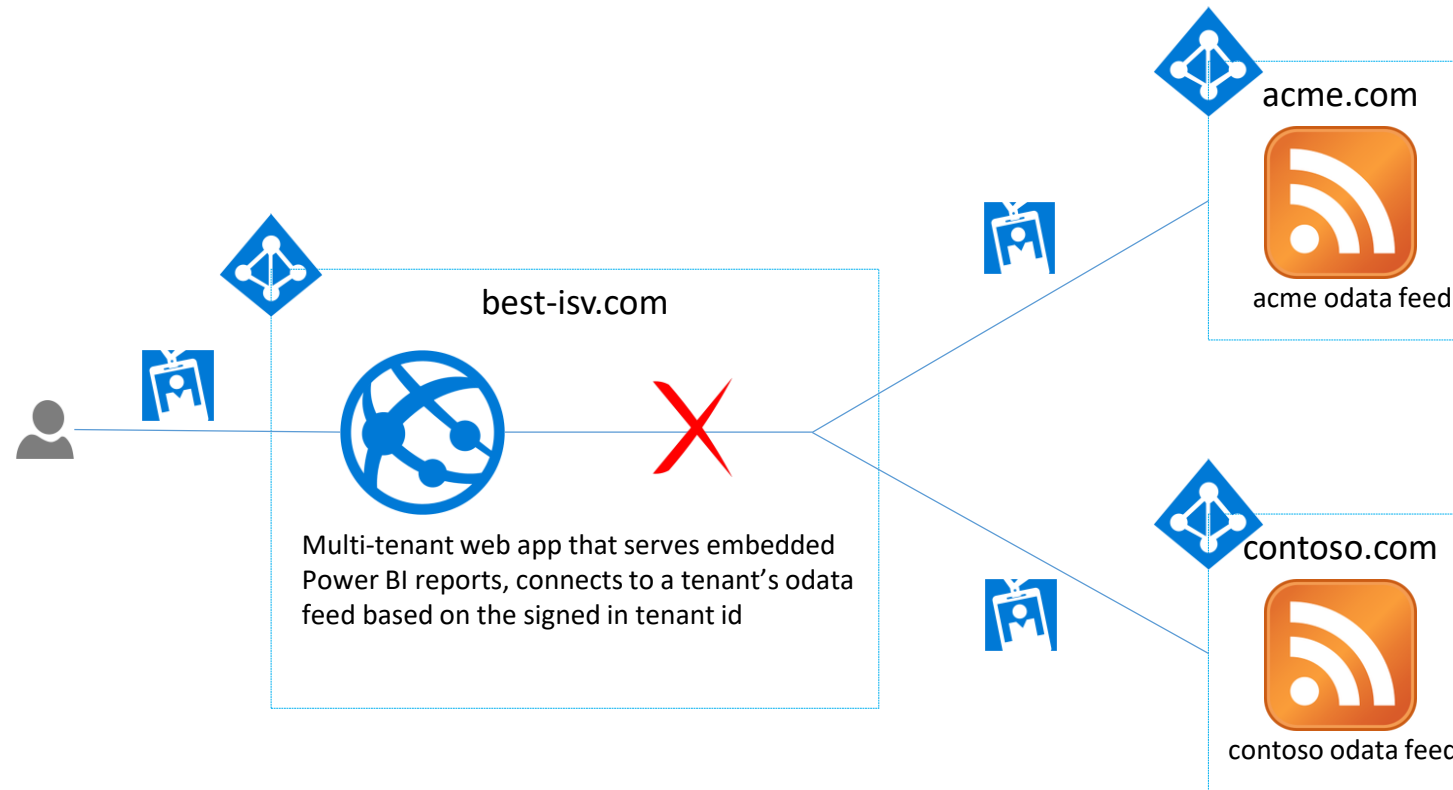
acme.com

acme odata feed

best-isv.com

Multi-tenant web app that serves embedded Power BI reports, connects to a tenant’s odata feed based on the signed in tenant id

contoso.com

contoso odata feed